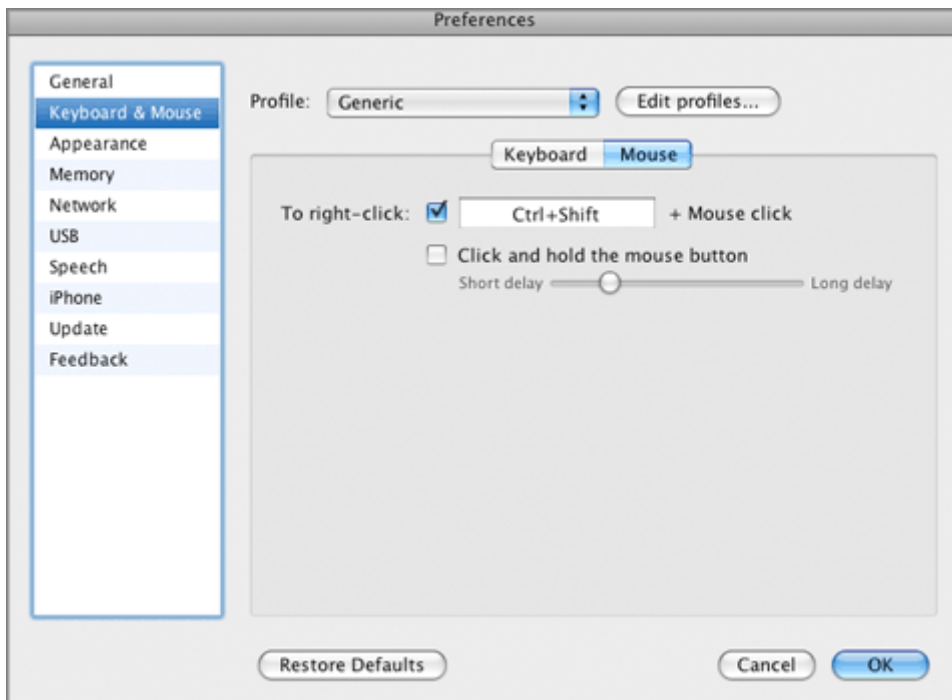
Preferences

General
Keyboard & Mouse
Appearance
Memory
Network
USB
Speech
iPhone
Update
Feedback

Profile: Generic

Edit profiles...

Keyboard Mouse

To right-click: Ctrl+Shift + Mouse click

Click and hold the mouse button

Short delay Long delay

Restore Defaults

Cancel OK